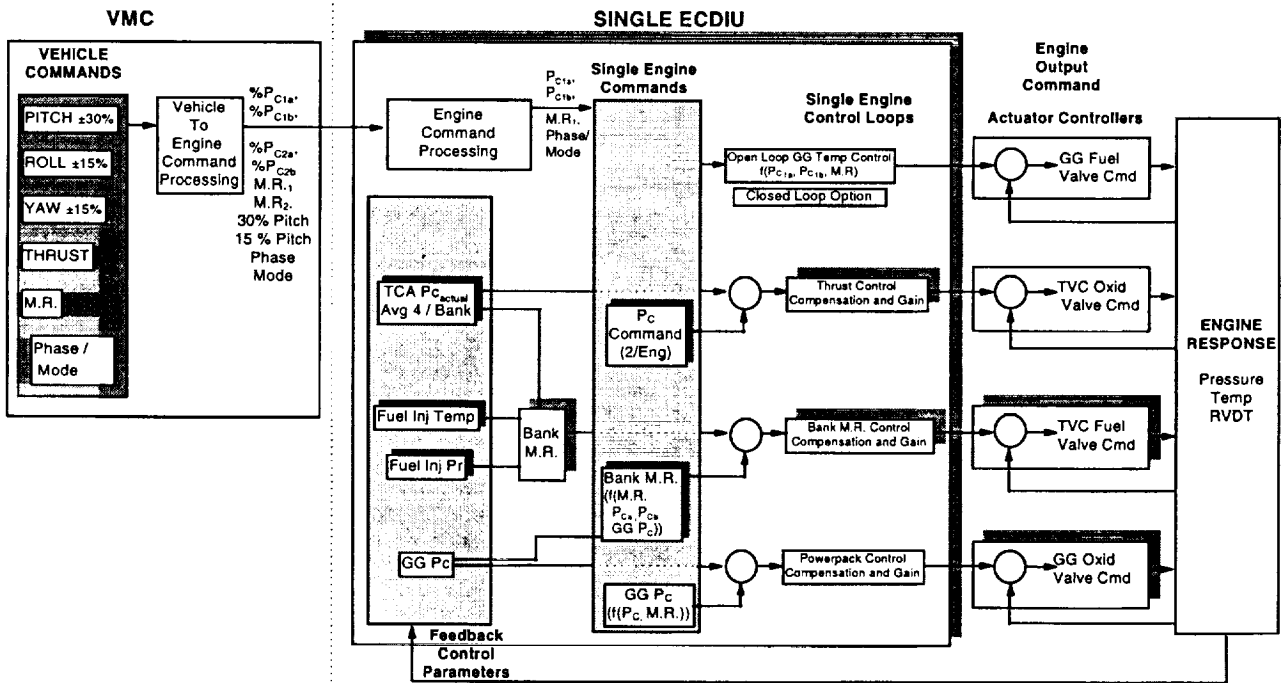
VMC

SINGLE ECDIU

VEHICLE COMMANDS

PITCH ±30%

ROLL ±15%

YAW ±15%

THRUST

M.R.

Phase / Mode

Vehicle To Engine Command Processing

$\%P_{C1a}$, $\%P_{C1b}$, $\%P_{C2a}$, $\%P_{C2b}$ M.R.$_1$ M.R.$_2$. 30% Pitch 15 % Pitch Phase Mode

Engine Command Processing

$P_{C1a}$, $P_{C1b}$, M.R.$_1$, Phase/ Mode

Single Engine Commands

Single Engine Control Loops

Engine Output Command

Actuator Controllers

Open Loop GG Temp Control f($Pc_{1a}$, $Pc_{1b}$, M.R)

Closed Loop Option

GG Fuel Valve Cmd

TCA $Pc_{actual}$ Avg 4 / Bank

$P_C$ Command (2/Eng)

Thrust Control Compensation and Gain

TVC Oxid Valve Cmd

ENGINE RESPONSE

Pressure Temp RVDT

Fuel Inj Temp

Fuel Inj Pr

Bank M.R.

Bank M.R. (f(M.R. $P_{Ca}$, $P_{Cb}$ GG $P_C$))

Bank M.R. Control Compensation and Gain

TVC Fuel Valve Cmd

GG Pc

GG $P_C$ (f($P_C$, M.R.))

Powerpack Control Compensation and Gain

GG Oxid Valve Cmd

Feedback Control Parameters